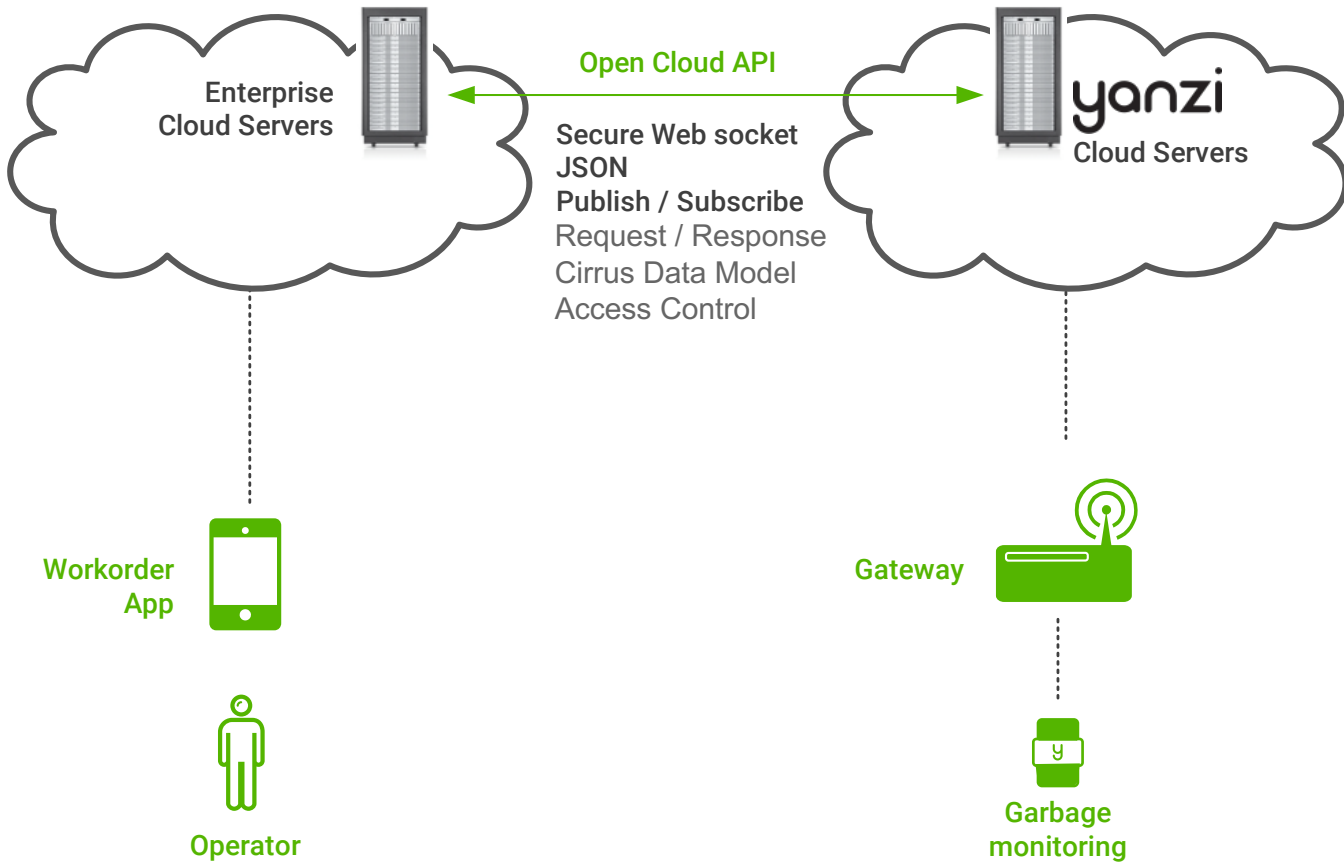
Enterprise Cloud Servers

Open Cloud API

Secure Web socket
JSON
Publish / Subscribe
Request / Response
Cirrus Data Model
Access Control

yanzi
Cloud Servers

Workorder App

Operator

Gateway

y

Garbage monitoring